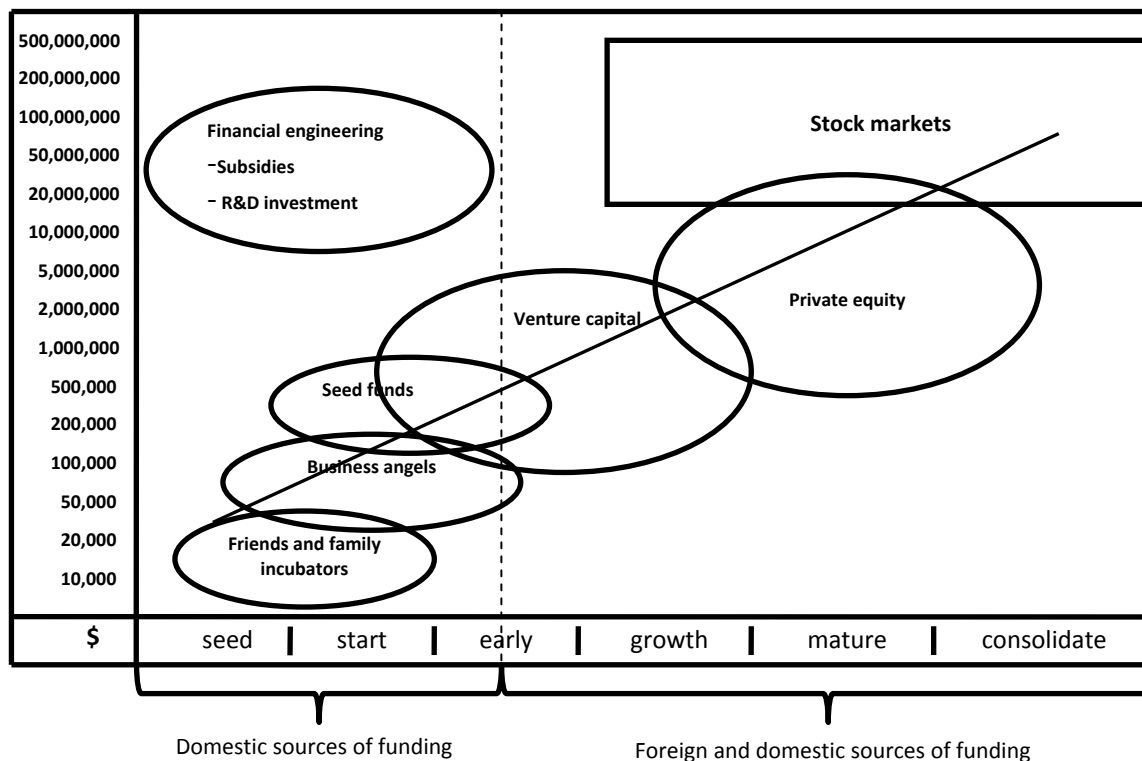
500,000,000
200,000,000
100,000,000
50,000,000
20,000,000
10,000,000
5,000,000
2,000,000
1,000,000
500,000
200,000
100,000
50,000
20,000
10,000

Financial engineering
–Subsidies
– R&D investment

Stock markets

Venture capital

Private equity

Seed funds

Business angels

Friends and family incubators

| $ | seed | start | early | growth | mature | consolidate |
|---|---|---|---|---|---|---|

Domestic sources of funding

Foreign and domestic sources of funding